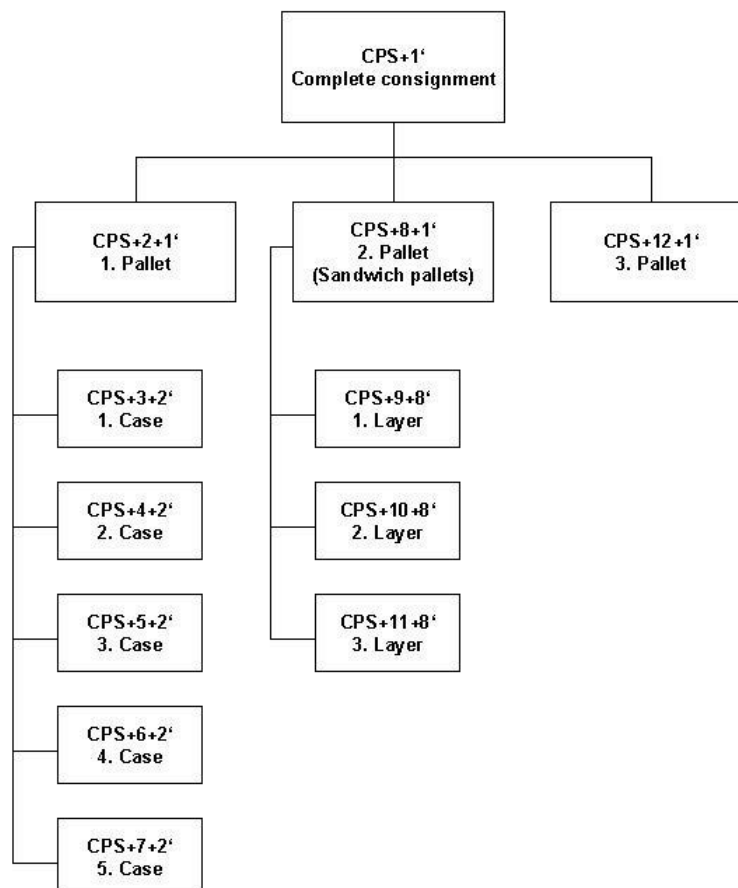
CPS+1‘
Complete consignment

CPS+2+1‘
1. Pallet

CPS+8+1‘
2. Pallet
(Sandwich pallets)

CPS+12+1‘
3. Pallet

CPS+3+2‘
1. Case

CPS+4+2‘
2. Case

CPS+5+2‘
3. Case

CPS+6+2‘
4. Case

CPS+7+2‘
5. Case

CPS+9+8‘
1. Layer

CPS+10+8‘
2. Layer

CPS+11+8‘
3. Layer